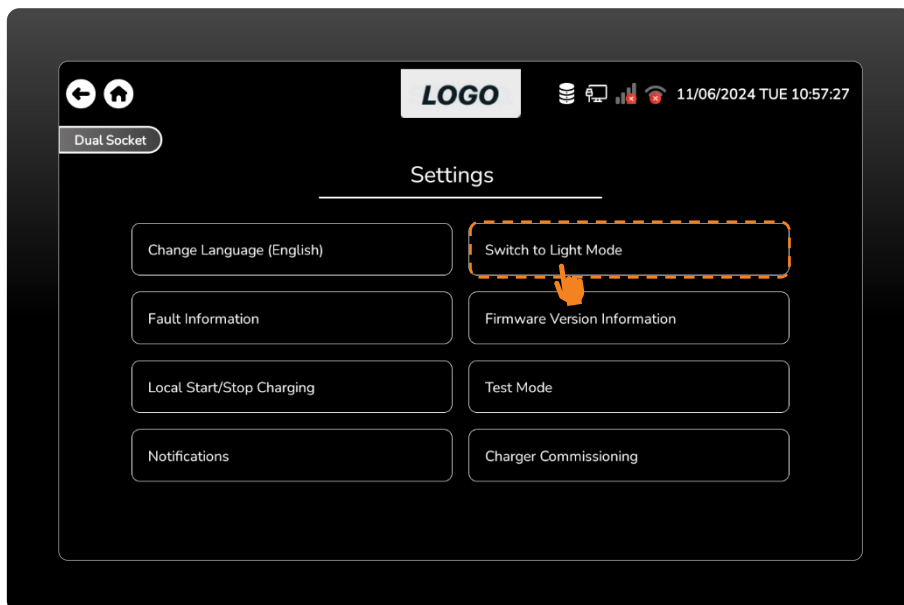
LOGO

11/06/2024 TUE 10:57:27

Dual Socket

Settings

Change Language (English)

Switch to Light Mode

Fault Information

Firmware Version Information

Local Start/Stop Charging

Test Mode

Notifications

Charger Commissioning